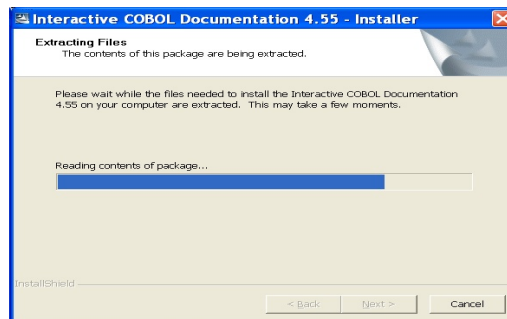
Interactive COBOL Documentation 4.55 - Installer

Extracting Files
The contents of this package are being extracted.

Please wait while the files needed to install the Interactive COBOL Documentation 4.55 on your computer are extracted. This may take a few moments.

Reading contents of package...

InstallShield

< Back
Next >
Cancel